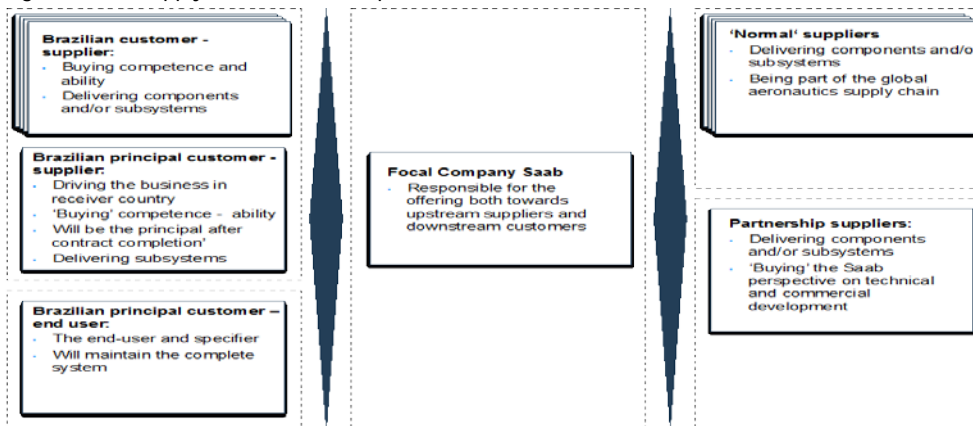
Brazilian customer - supplier:
- Buying competence and ability
- Delivering components and/or subsystems

Brazilian principal customer - supplier:
- Driving the business in receiver country
- 'Buying' competence - ability
- Will be the principal after contract completion'
- Delivering subsystems

Brazilian principal customer – end user:
- The end-user and specifier
- Will maintain the complete system

Focal Company Saab
- Responsible for the offering both towards upstream suppliers and downstream customers

'Normal' suppliers
- Delivering components and/or subsystems
- Being part of the global aeronautics supply chain

Partnership suppliers:
- Delivering components and/or subsystems
- 'Buying' the Saab perspective on technical and commercial development